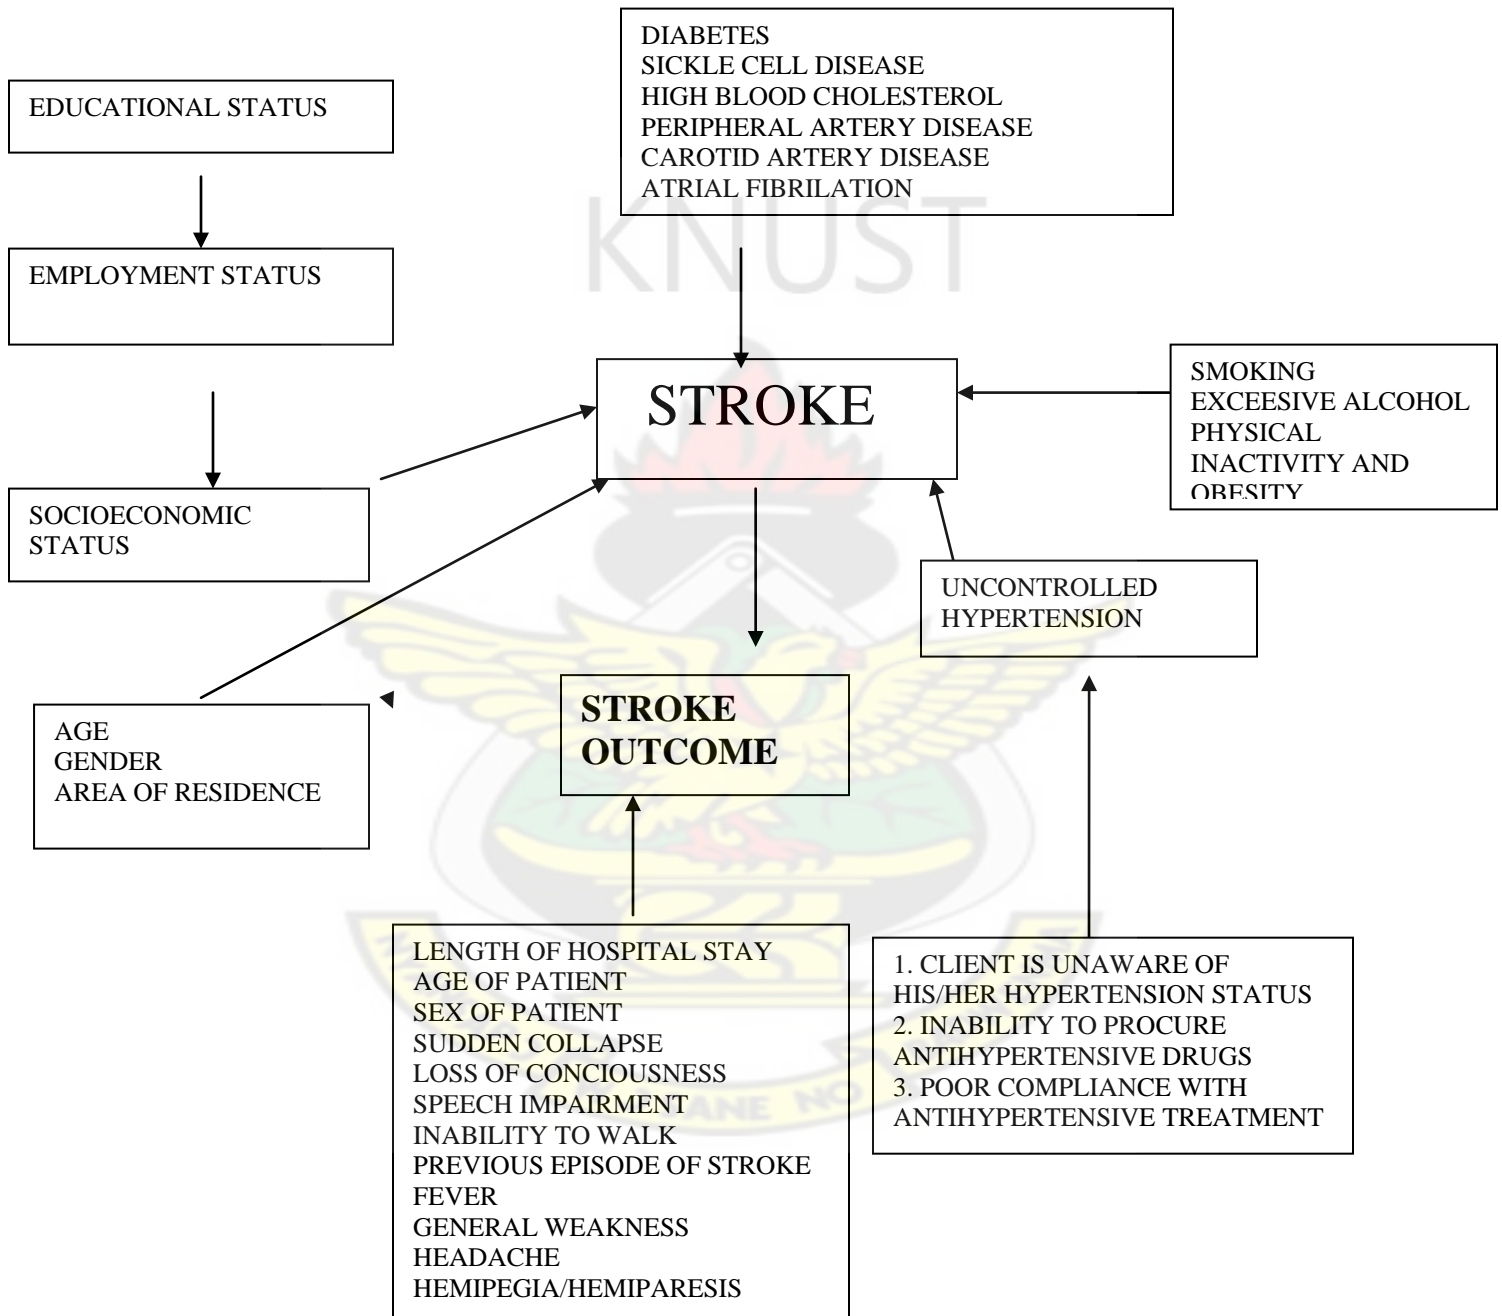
EDUCATIONAL STATUS

EMPLOYMENT STATUS

SOCIOECONOMIC STATUS

DIABETES
SICKLE CELL DISEASE
HIGH BLOOD CHOLESTEROL
PERIPHERAL ARTERY DISEASE
CAROTID ARTERY DISEASE
ATRIAL FIBRILATION

KNUST

STROKE

SMOKING
EXCEESIVE ALCOHOL
PHYSICAL INACTIVITY AND OBESITY

UNCONTROLLED HYPERTENSION

AGE
GENDER
AREA OF RESIDENCE

STROKE OUTCOME

LENGTH OF HOSPITAL STAY
AGE OF PATIENT
SEX OF PATIENT
SUDDEN COLLAPSE
LOSS OF CONCIOUSNESS
SPEECH IMPAIRMENT
INABILITY TO WALK
PREVIOUS EPISODE OF STROKE
FEVER
GENERAL WEAKNESS
HEADACHE
HEMIPEGIA/HEMIPARESIS

1. CLIENT IS UNAWARE OF HIS/HER HYPERTENSION STATUS
2. INABILITY TO PROCURE ANTIHYPERTENSIVE DRUGS
3. POOR COMPLIANCE WITH ANTIHYPERTENSIVE TREATMENT